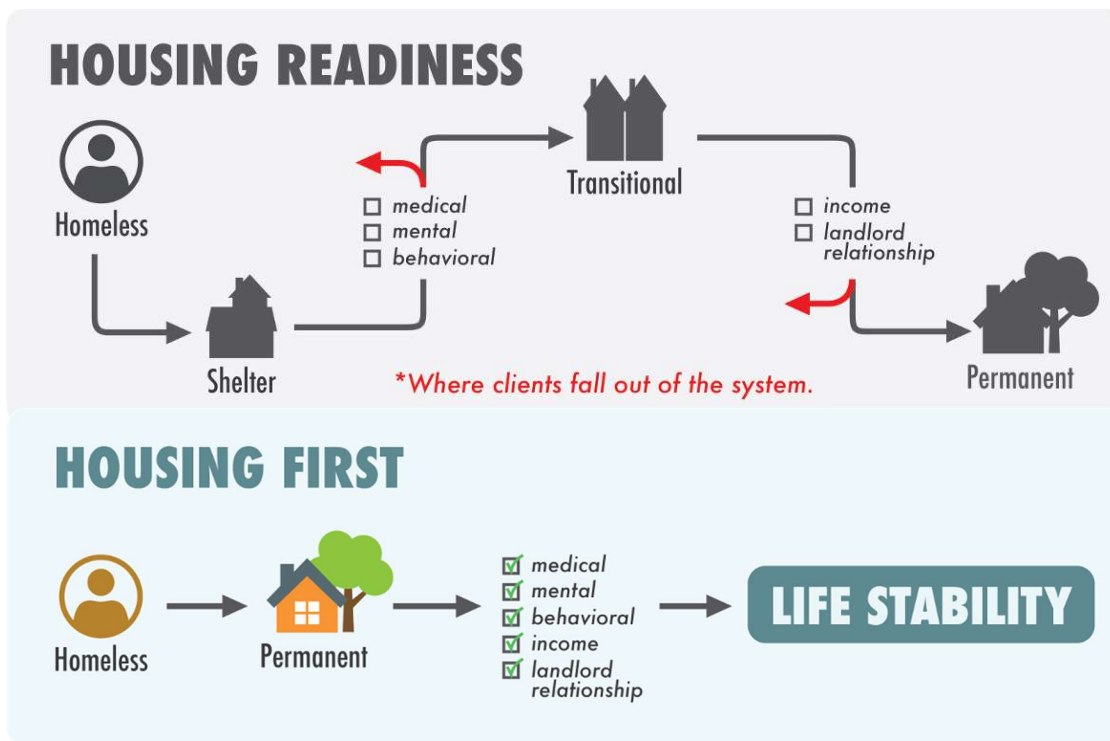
HOUSING READINESS

Homeless

Shelter

☐ medical
☐ mental
☐ behavioral

Transitional

☐ income
☐ landlord relationship

Permanent

*Where clients fall out of the system.

HOUSING FIRST

Homeless

Permanent

☑ medical
☑ mental
☑ behavioral
☑ income
☑ landlord relationship

LIFE STABILITY